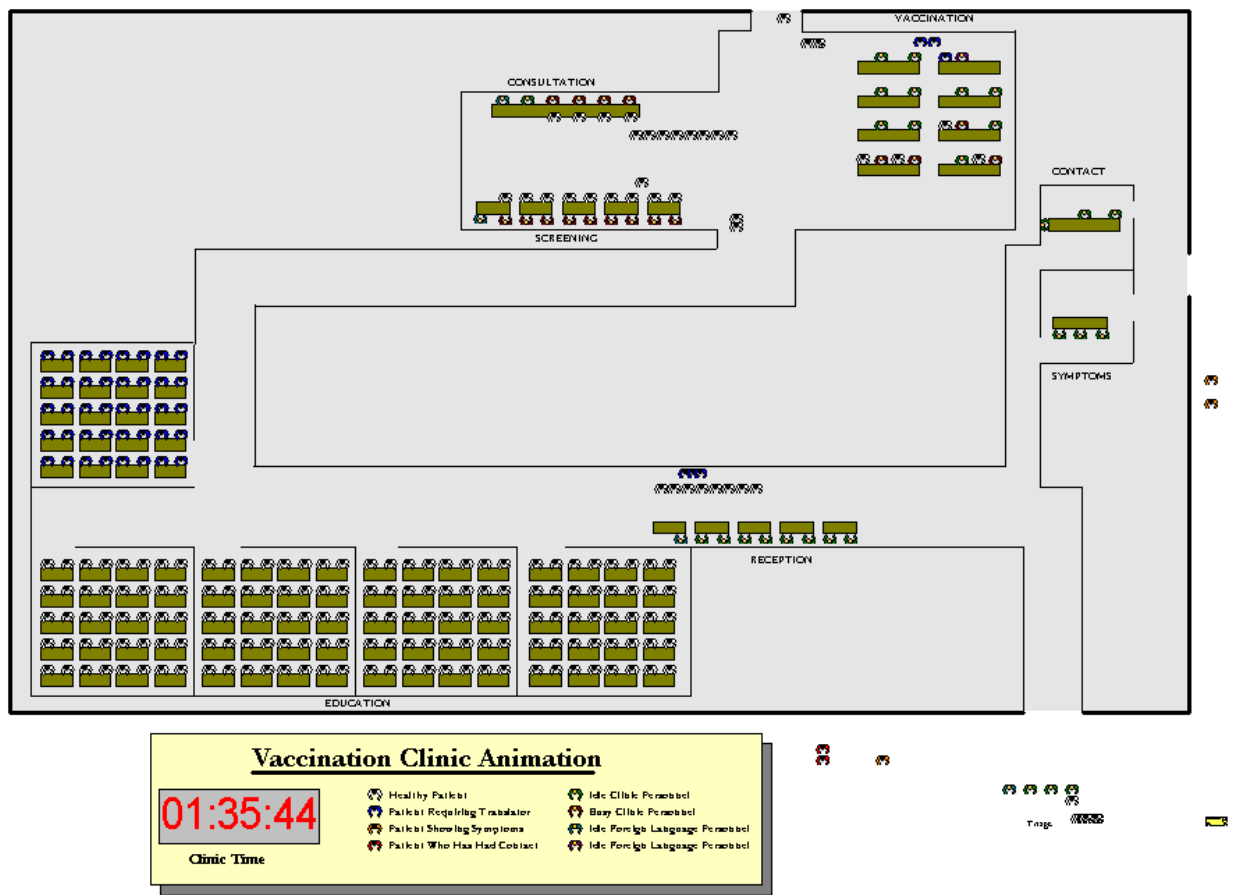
VACCINATION

CONSULTATION

CONTACT

SCREENING

SYMPTOMS

RECEPTION

EDUCATION

Vaccination Clinic Animation

01:35:44

Clinic Time

Healthy Patient
Patient Requiring Translator
Patient Showing Symptoms
Patient Who Has Had Contact

Idle Clinic Personnel
Busy Clinic Personnel
Idle Foreign Language Personnel
Idle Foreign Language Personnel

Triage